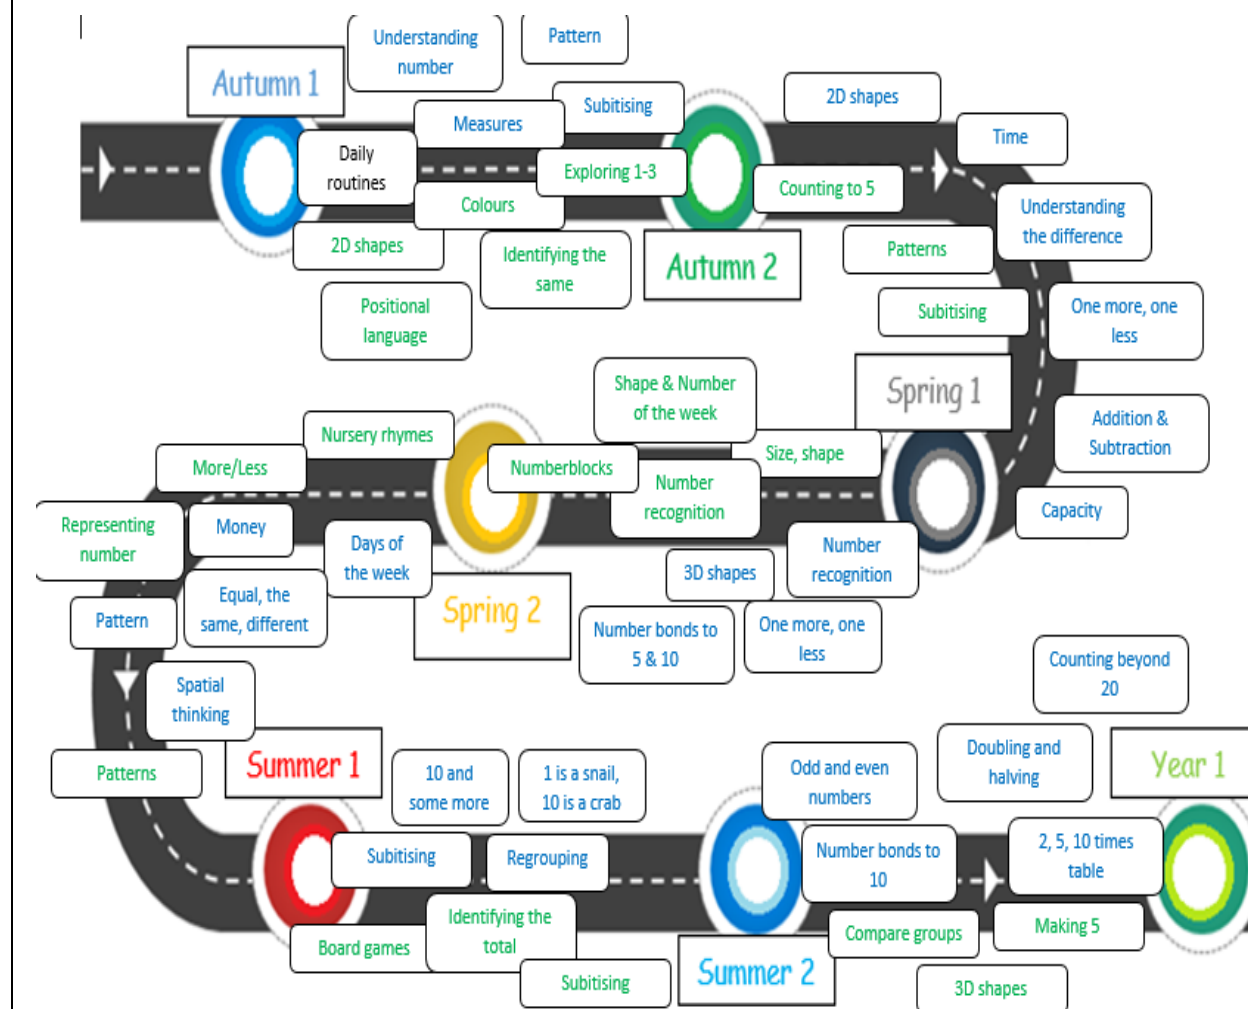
Understanding number

Pattern

Autumn 1

Subitising

Measures

2D shapes

Daily routines

Time

Exploring 1-3

Colours

Counting to 5

Understanding the difference

2D shapes

Identifying the same

Autumn 2

Patterns

Positional language

Subitising

One more, one less

Shape & Number of the week

Spring 1

Nursery rhymes

Addition & Subtraction

Size, shape

More/Less

Numberblocks

Number recognition

Capacity

Representing number

Money

Days of the week

Number recognition

3D shapes

Equal, the same, different

Spring 2

Pattern

Number bonds to 5 & 10

One more, one less

Counting beyond 20

Spatial thinking

Doubling and halving

Year 1

Summer 1

10 and some more

1 is a snail, 10 is a crab

Odd and even numbers

Patterns

Number bonds to 10

2, 5, 10 times table

Subitising

Regrouping

Identifying the total

Making 5

Compare groups

Board games

Summer 2

Subitising

3D shapes